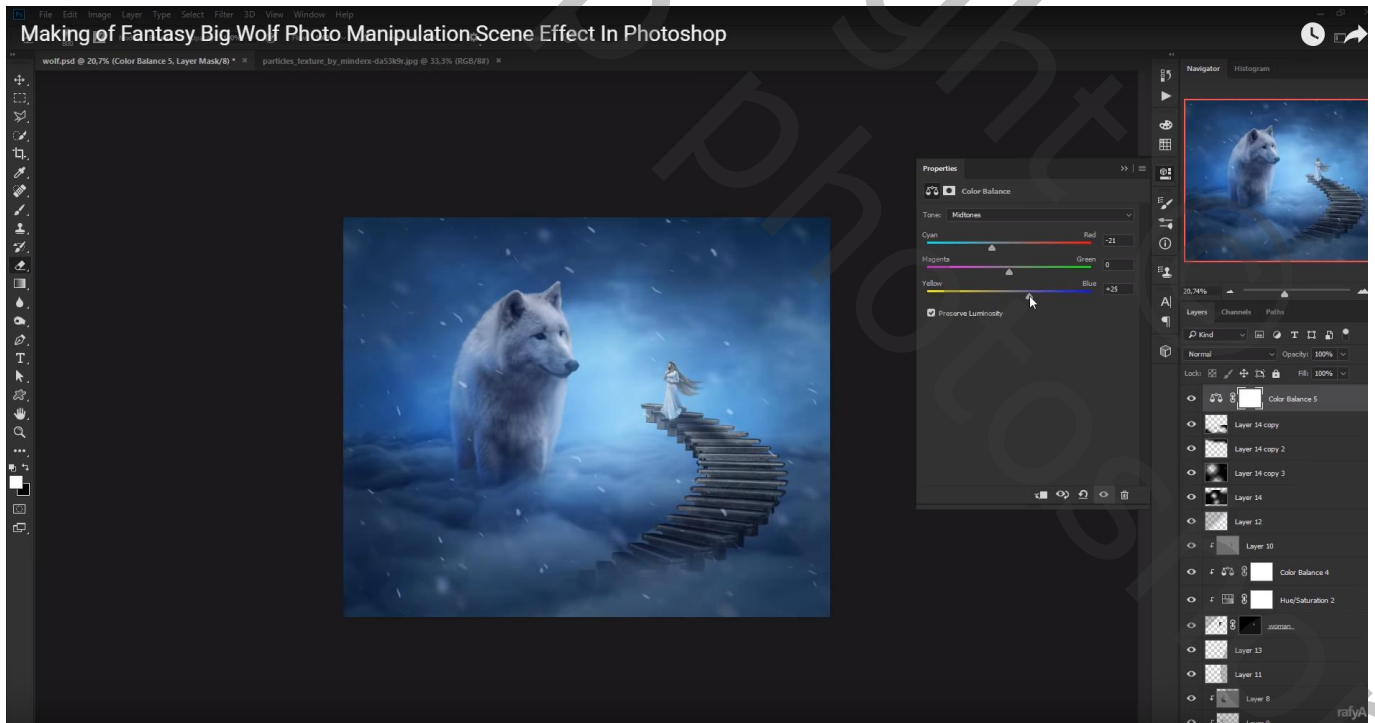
File Edit Image Layer Type Select Filter 3D View Window Help

Making of Fantasy Big Wolf Photo Manipulation Scene Effect In Photoshop

wolf.psd @ 20,7% (Color Balance 5, Layer Mask/8) * × particles_texture_by_minderx-da53k9r.jpg @ 33,3% (RGB/8#) ×

Properties

Color Balance

Tone: Midtones

Cyan Red -21

Magenta Green 0

Yellow Blue +25

Preserve Luminosity

Navigator Histogram

20,74%

Layers Channels Paths

Kind

Normal Opacity: 100%

Lock: Fill: 100%

Color Balance 5

Layer 14 copy

Layer 14 copy 2

Layer 14 copy 3

Layer 14

Layer 12

Layer 10

Color Balance 4

Hue/Saturation 2

woman

Layer 13

Layer 11

Layer 8

rafyA